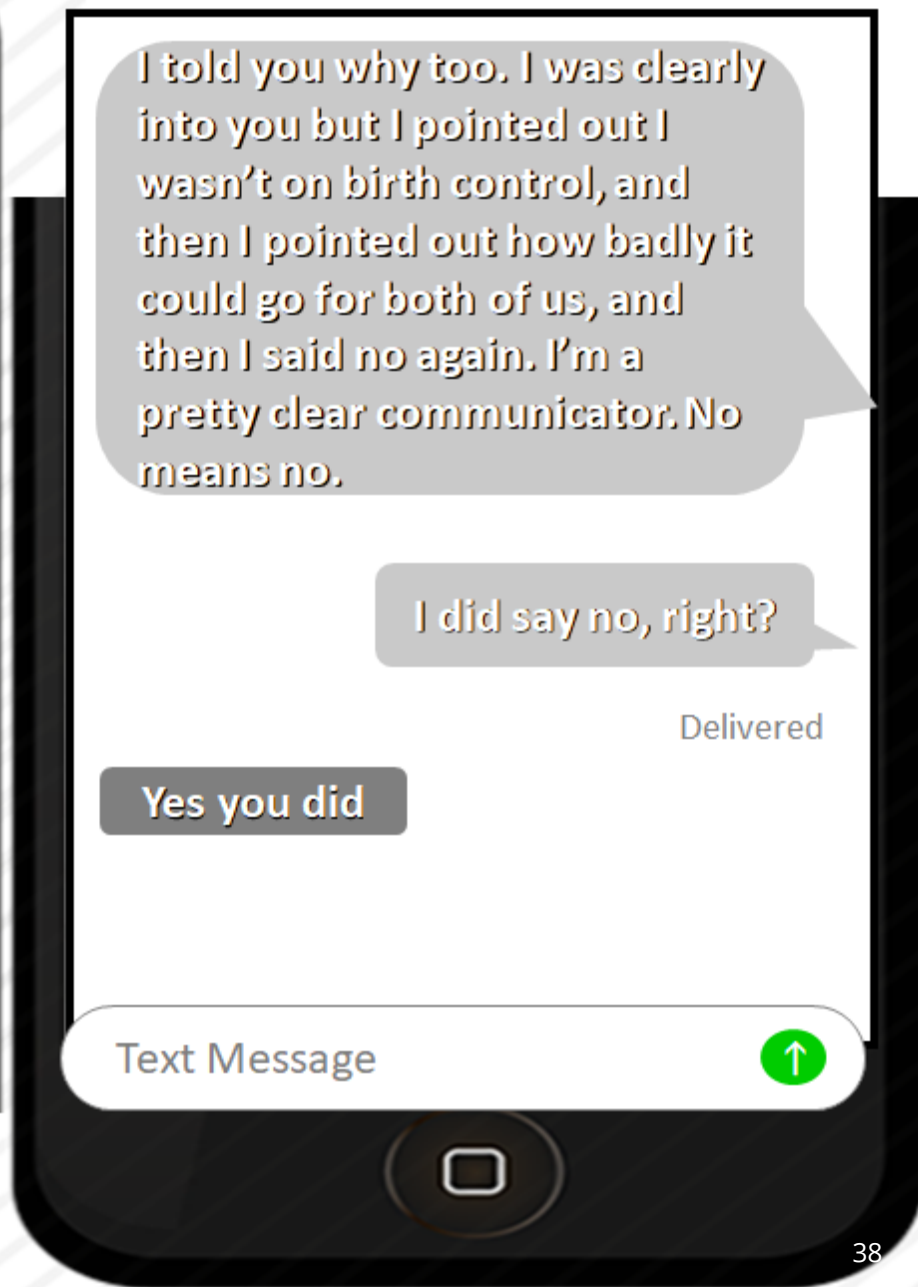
I told you why too. I was clearly into you but I pointed out I wasn't on birth control, and then I pointed out how badly it could go for both of us, and then I said no again. I'm a pretty clear communicator. No means no.

I did say no, right?

Delivered

Yes you did

Text Message

38